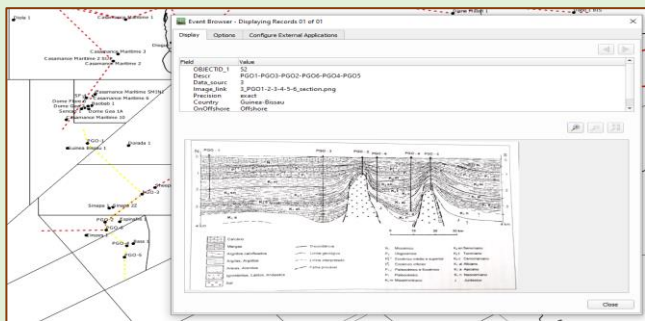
Event Browser - Displaying Records 01 of 01

Display | Options | Configure External Applications

| Field | Value |
|---|---|
| OBJECTID_1 | 52 |
| Descr | PGO1-PGO3-PGO2-PGO6-PGO4-PGO5 |
| Data_sourc | 3 |
| Image_link | 3_PGO1-2-3-4-5-6_section.png |
| Precision | exact |
| Country | Guinea-Bissau |
| OnOffshore | Offshore |

Close

Casamance Maritime 2
Casamance Maritime 2 SUD
Casamance Maritime 2
Casamance Maritime SHINT
Casamance Maritime 6
Casamance Maritime 10
Dome Gea 1A
Sinapa 2
Espadarte 1
PGO-3
PGO-4
PGO-5
PGO-6
Porada 1
Eirrque 1
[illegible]